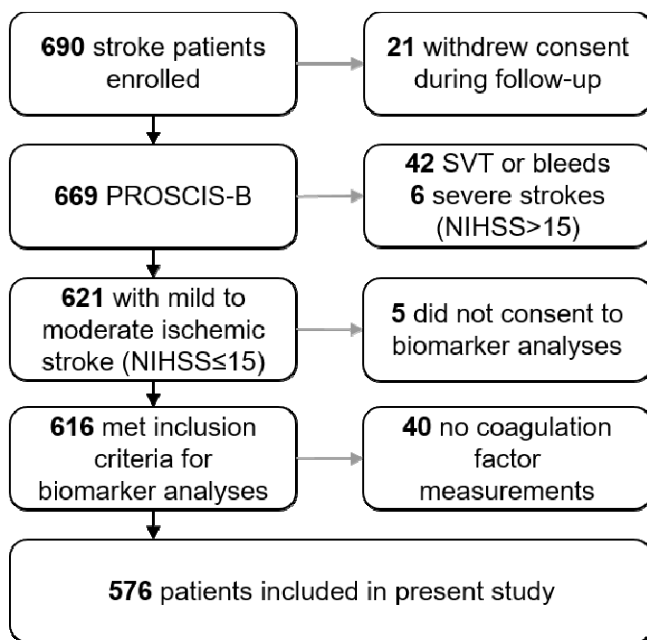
690 stroke patients enrolled

21 withdrew consent during follow-up

669 PROSCIS-B

42 SVT or bleeds
6 severe strokes (NIHSS>15)

621 with mild to moderate ischemic stroke (NIHSS≤15)

5 did not consent to biomarker analyses

616 met inclusion criteria for biomarker analyses

40 no coagulation factor measurements

576 patients included in present study